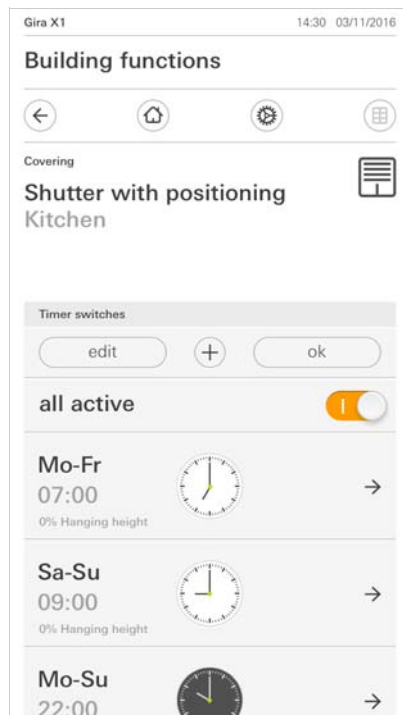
Gira X1

14:30 03/11/2016

Building functions

Covering

Shutter with positioning

Kitchen

Timer switches

edit

ok

all active

I

Mo-Fr

07:00

0% Hanging height

Sa-Su

09:00

0% Hanging height

Mo-Su

22:00